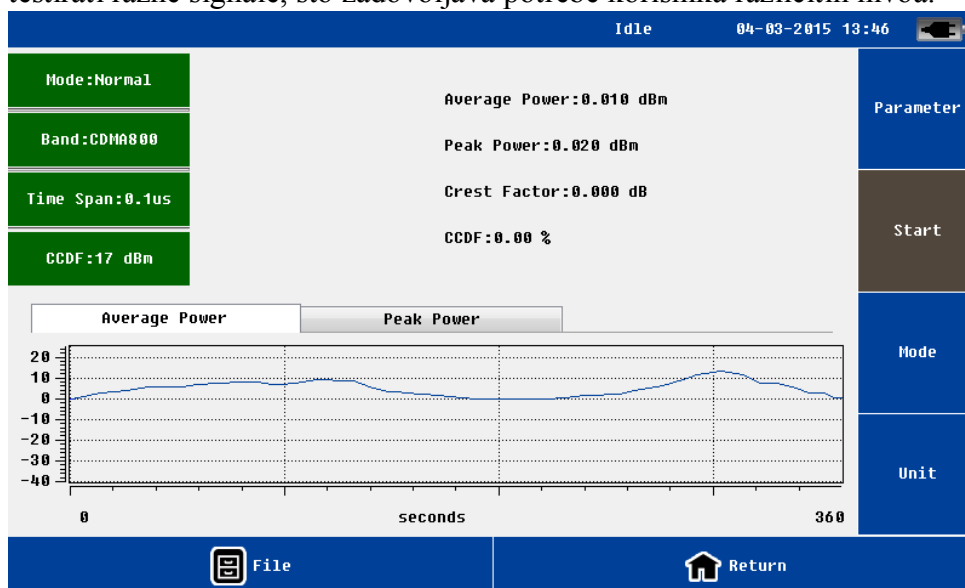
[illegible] signale, što zadovoljava potrebe korisnika različitih nivoa.

Idle 04-03-2015 13:46

Mode:Normal

Band:CDMA800

Time Span:0.1us

CCDF:17 dBm

Average Power:0.010 dBm

Peak Power:0.020 dBm

Crest Factor:0.000 dB

CCDF:0.00 %

Parameter

Start

Mode

Unit

Average Power

Peak Power

20
10
0
-10
-20
-30
-40

0

seconds

360

File

Return